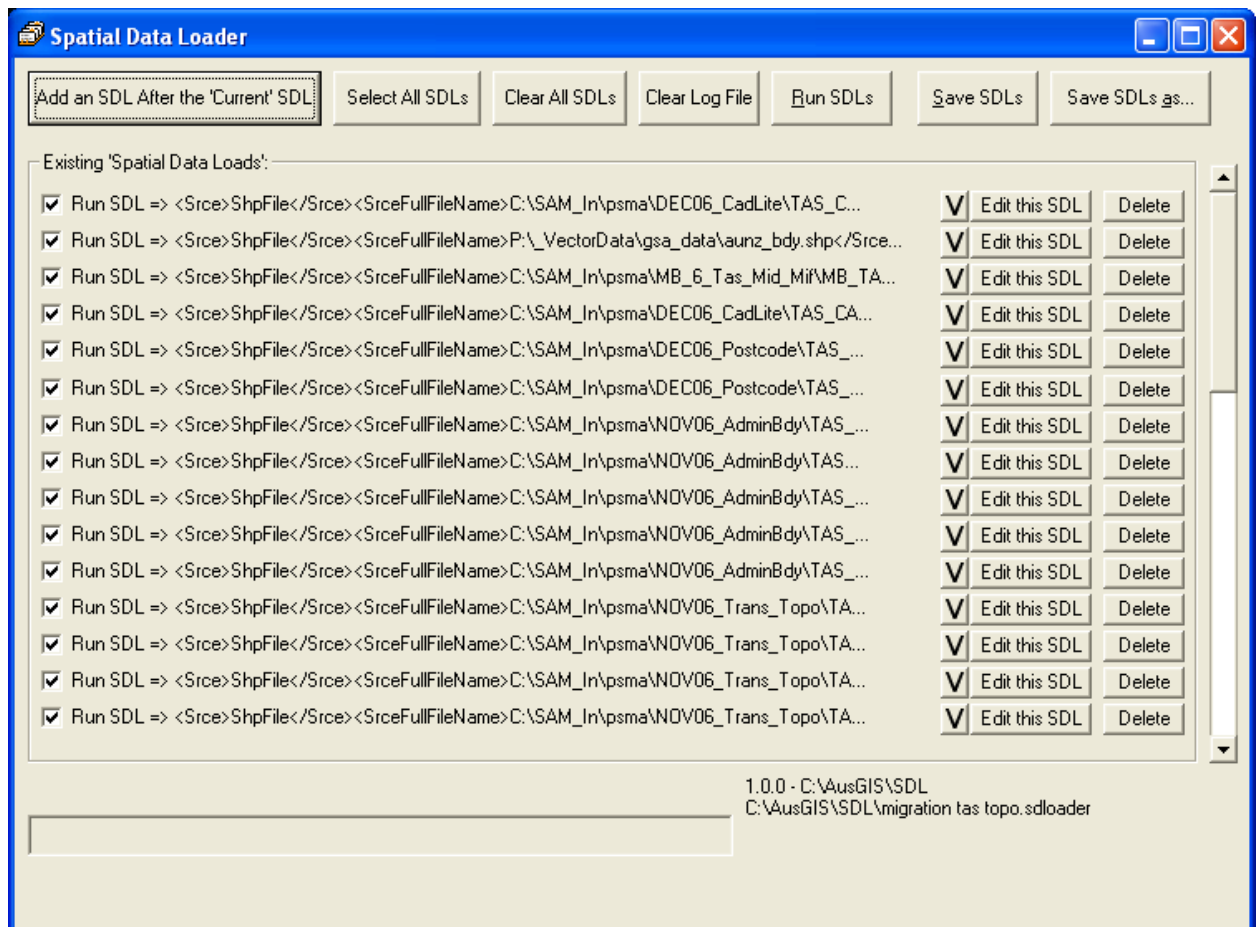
Spatial Data Loader

Add an SDL After the 'Current' SDL | Select All SDLs | Clear All SDLs | Clear Log File | Run SDLs | Save SDLs | Save SDLs as...

Existing 'Spatial Data Loads':

Run SDL => <Srce>ShpFile</Srce><SrceFullFileName>C:\SAM_In\psma\DEC06_CadLite\TAS_C... V Edit this SDL Delete
Run SDL => <Srce>ShpFile</Srce><SrceFullFileName>P:\_VectorData\gsa_data\aunz_bdy.shp</Srce... V Edit this SDL Delete
Run SDL => <Srce>ShpFile</Srce><SrceFullFileName>C:\SAM_In\psma\MB_6_Tas_Mid_Mif\MB_TA... V Edit this SDL Delete
Run SDL => <Srce>ShpFile</Srce><SrceFullFileName>C:\SAM_In\psma\DEC06_CadLite\TAS_CA... V Edit this SDL Delete
Run SDL => <Srce>ShpFile</Srce><SrceFullFileName>C:\SAM_In\psma\DEC06_Postcode\TAS_... V Edit this SDL Delete
Run SDL => <Srce>ShpFile</Srce><SrceFullFileName>C:\SAM_In\psma\DEC06_Postcode\TAS_... V Edit this SDL Delete
Run SDL => <Srce>ShpFile</Srce><SrceFullFileName>C:\SAM_In\psma\NOV06_AdminBdy\TAS_... V Edit this SDL Delete
Run SDL => <Srce>ShpFile</Srce><SrceFullFileName>C:\SAM_In\psma\NOV06_AdminBdy\TAS... V Edit this SDL Delete
Run SDL => <Srce>ShpFile</Srce><SrceFullFileName>C:\SAM_In\psma\NOV06_AdminBdy\TAS_... V Edit this SDL Delete
Run SDL => <Srce>ShpFile</Srce><SrceFullFileName>C:\SAM_In\psma\NOV06_AdminBdy\TAS_... V Edit this SDL Delete
Run SDL => <Srce>ShpFile</Srce><SrceFullFileName>C:\SAM_In\psma\NOV06_AdminBdy\TAS_... V Edit this SDL Delete
Run SDL => <Srce>ShpFile</Srce><SrceFullFileName>C:\SAM_In\psma\NOV06_Trans_Topo\TA... V Edit this SDL Delete
Run SDL => <Srce>ShpFile</Srce><SrceFullFileName>C:\SAM_In\psma\NOV06_Trans_Topo\TA... V Edit this SDL Delete
Run SDL => <Srce>ShpFile</Srce><SrceFullFileName>C:\SAM_In\psma\NOV06_Trans_Topo\TA... V Edit this SDL Delete
Run SDL => <Srce>ShpFile</Srce><SrceFullFileName>C:\SAM_In\psma\NOV06_Trans_Topo\TA... V Edit this SDL Delete

1.0.0 - C:\AusGIS\SDL
C:\AusGIS\SDL\migration tas topo.sdloader